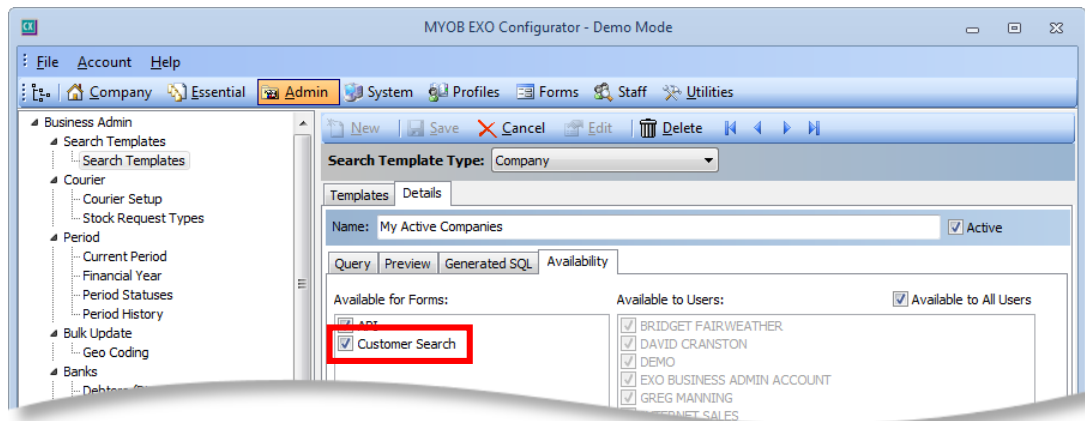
MYOB EXO Configurator - Demo Mode

File Account Help

Company Essential Admin System Profiles Forms Staff Utilities

Business Admin
Search Templates
Search Templates
Courier
Courier Setup
Stock Request Types
Period
Current Period
Financial Year
Period Statuses
Period History
Bulk Update
Geo Coding
Banks
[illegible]

New Save Cancel Edit Delete

Search Template Type: Company

Templates Details

Name: My Active Companies
Active

Query Preview Generated SQL Availability

Available for Forms:
API
Customer Search

Available to Users:
Available to All Users
BRIDGET FAIRWEATHER
DAVID CRANSTON
DEMO
EXO BUSINESS ADMIN ACCOUNT
GREG MANNING
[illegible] SALES